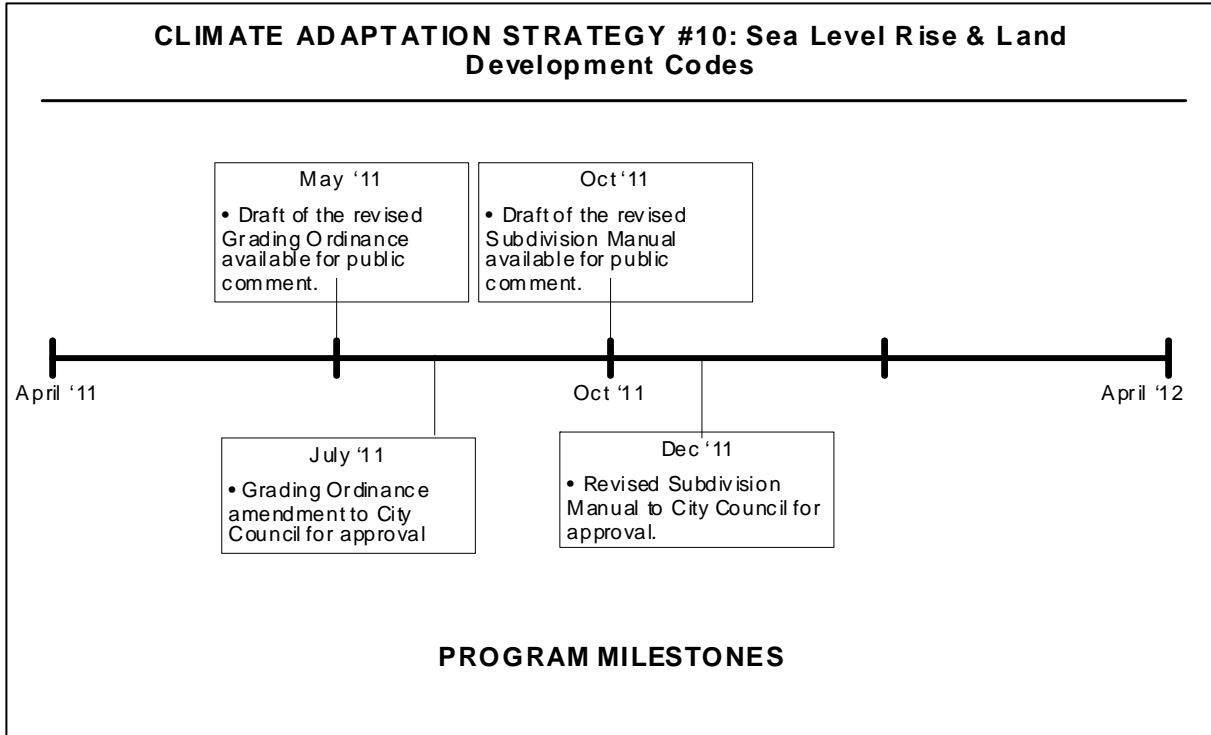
CLIMATE ADAPTATION STRATEGY #10: Sea Level Rise & Land Development Codes

May '11
• Draft of the revised Grading Ordinance available for public comment.

Oct '11
• Draft of the revised Subdivision Manual available for public comment.

April '11

Oct '11

April '12

July '11
• Grading Ordinance amendment to City Council for approval

Dec '11
• Revised Subdivision Manual to City Council for approval.

PROGRAM MILESTONES